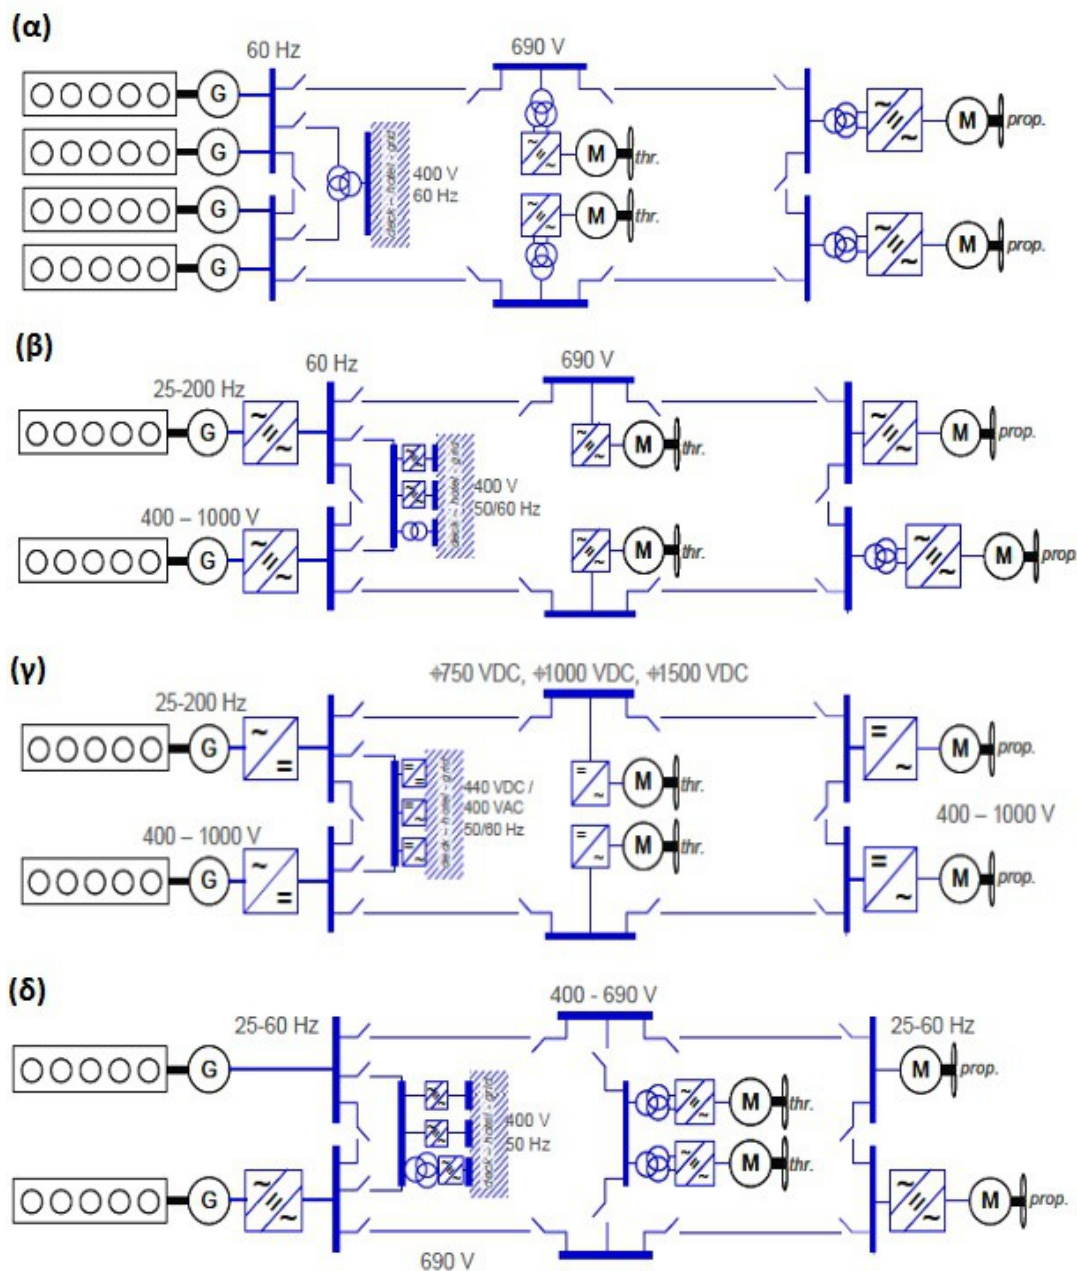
(α)

60 Hz

690 V

G
G
G
G

400 V
60 Hz

deck – hotel – grid

M thr.
M thr.

M prop.
M prop.

(β)

60 Hz

690 V

25-200 Hz

G

400 V
50/60 Hz

deck – hotel – grid

M thr.

400 – 1000 V

G

M thr.

M prop.
M prop.

(γ)

+750 VDC, +1000 VDC, +1500 VDC

25-200 Hz

G

440 VDC /
400 VAC
50/60 Hz

deck – hotel – grid

M thr.
M thr.

400 – 1000 V

G

M prop.

400 – 1000 V

M prop.

(δ)

400 - 690 V

25-60 Hz

G

400 V
50 Hz

deck – hotel – grid

M thr.
M thr.

25-60 Hz

M prop.

G

M prop.

690 V